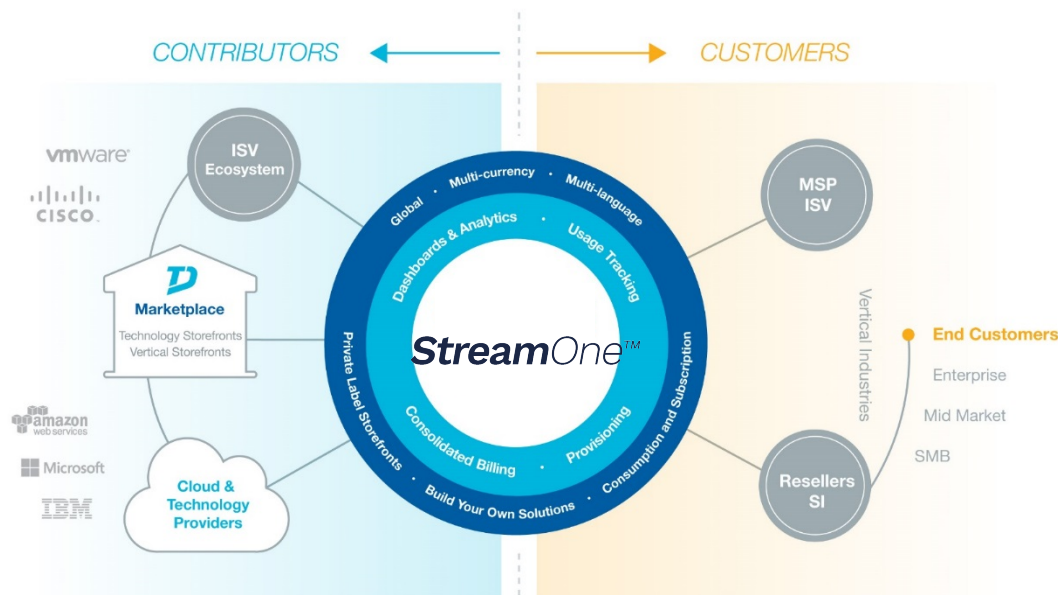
CONTRIBUTORS

CUSTOMERS

vmware

CISCO

ISV Ecosystem

TD

Marketplace

Technology Storefronts
Vertical Storefronts

amazon web services

Microsoft

IBM

Cloud & Technology Providers

Global • Multi-currency • Multi-language

Dashboards & Analytics • Usage Tracking

StreamOne™

Consolidated Billing • Provisioning

Private Label Storefronts • Build Your Own Solutions • Consumption and Subscription

MSP ISV

Vertical Industries

End Customers

Enterprise

Mid Market

SMB

Resellers SI